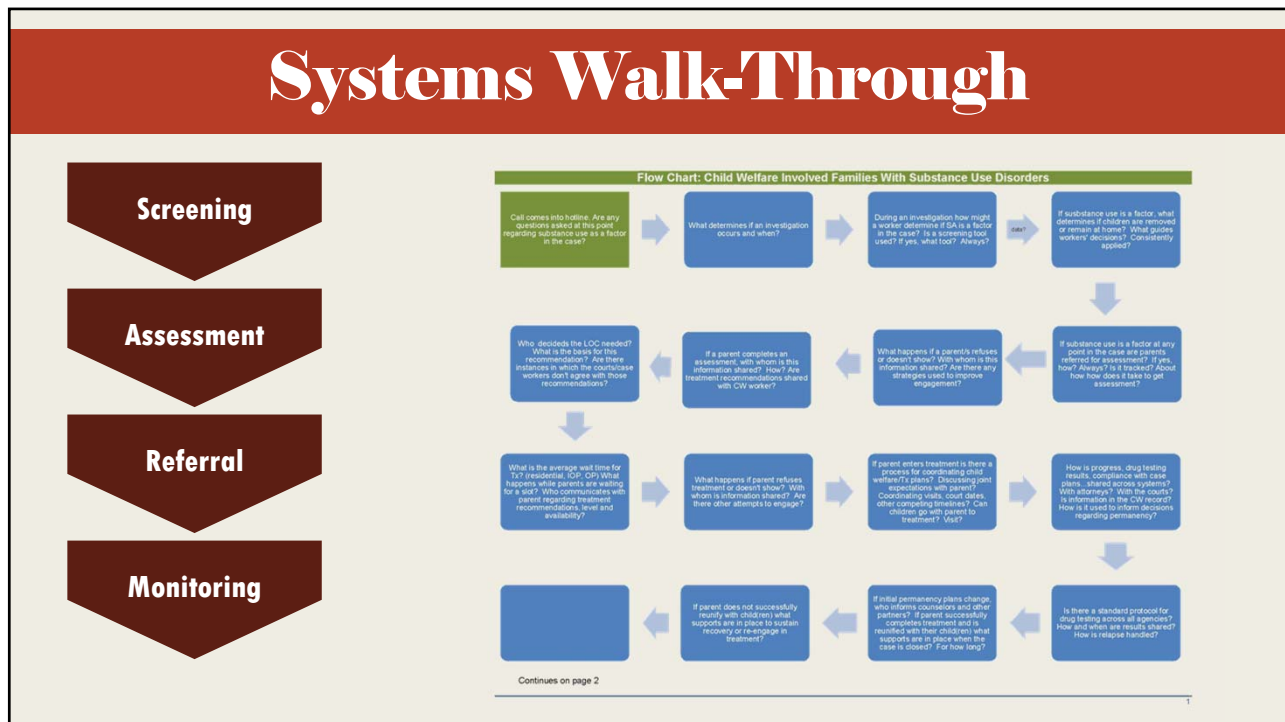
Systems Walk-Through

Screening

Assessment

Referral

Monitoring

Flow Chart: Child Welfare Involved Families With Substance Use Disorders

Call comes into hotline. Are any questions asked at this point regarding substance use as a factor in the case?

What determines if an investigation occurs and when?

During an investigation how might a worker determine if SA is a factor in the case? Is a screening tool used? If yes, what tool? Always?

data?

If substance use is a factor, what determines if children are removed or remain at home? What guides workers' decisions? Consistently applied?

If substance use is a factor at any point in the case are parents referred for assessment? If yes, how? Always? Is it tracked? About how how does it take to get assessment?

What happens if a parent/s refuses or doesn't show? With whom is this information shared? Are there any strategies used to improve engagement?

If a parent completes an assessment, with whom is this information shared? How? Are treatment recommendations shared with CW worker?

Who decides the LOC needed? What is the basis for this recommendation? Are there instances in which the courts/case workers don't agree with those recommendations?

What is the average wait time for Tx? (residential, IOP, OP) What happens while parents are waiting for a slot? Who communicates with parent regarding treatment recommendations, level and availability?

What happens if parent refuses treatment or doesn't show? With whom is information shared? Are there other attempts to engage?

If parent enters treatment is there a process for coordinating child welfare/Tx plans? Discussing joint expectations with parent? Coordinating visits, court dates, other competing timelines? Can children go with parent to treatment? Visit?

How is progress, drug testing results, compliance with case plans... shared across systems? With attorneys? With the courts? Is information in the CW record? How is it used to inform decisions regarding permanency?

Is there a standard protocol for drug testing across all agencies? How and when are results shared? How is relapse handled?

If initial permanency plans change, who informs counselors and other partners? If parent successfully completes treatment and is reunified with their child(ren) what supports are in place when the case is closed? For how long?

If parent does not successfully reunify with child(ren) what supports are in place to sustain recovery or re-engage in treatment?

Continues on page 2

1